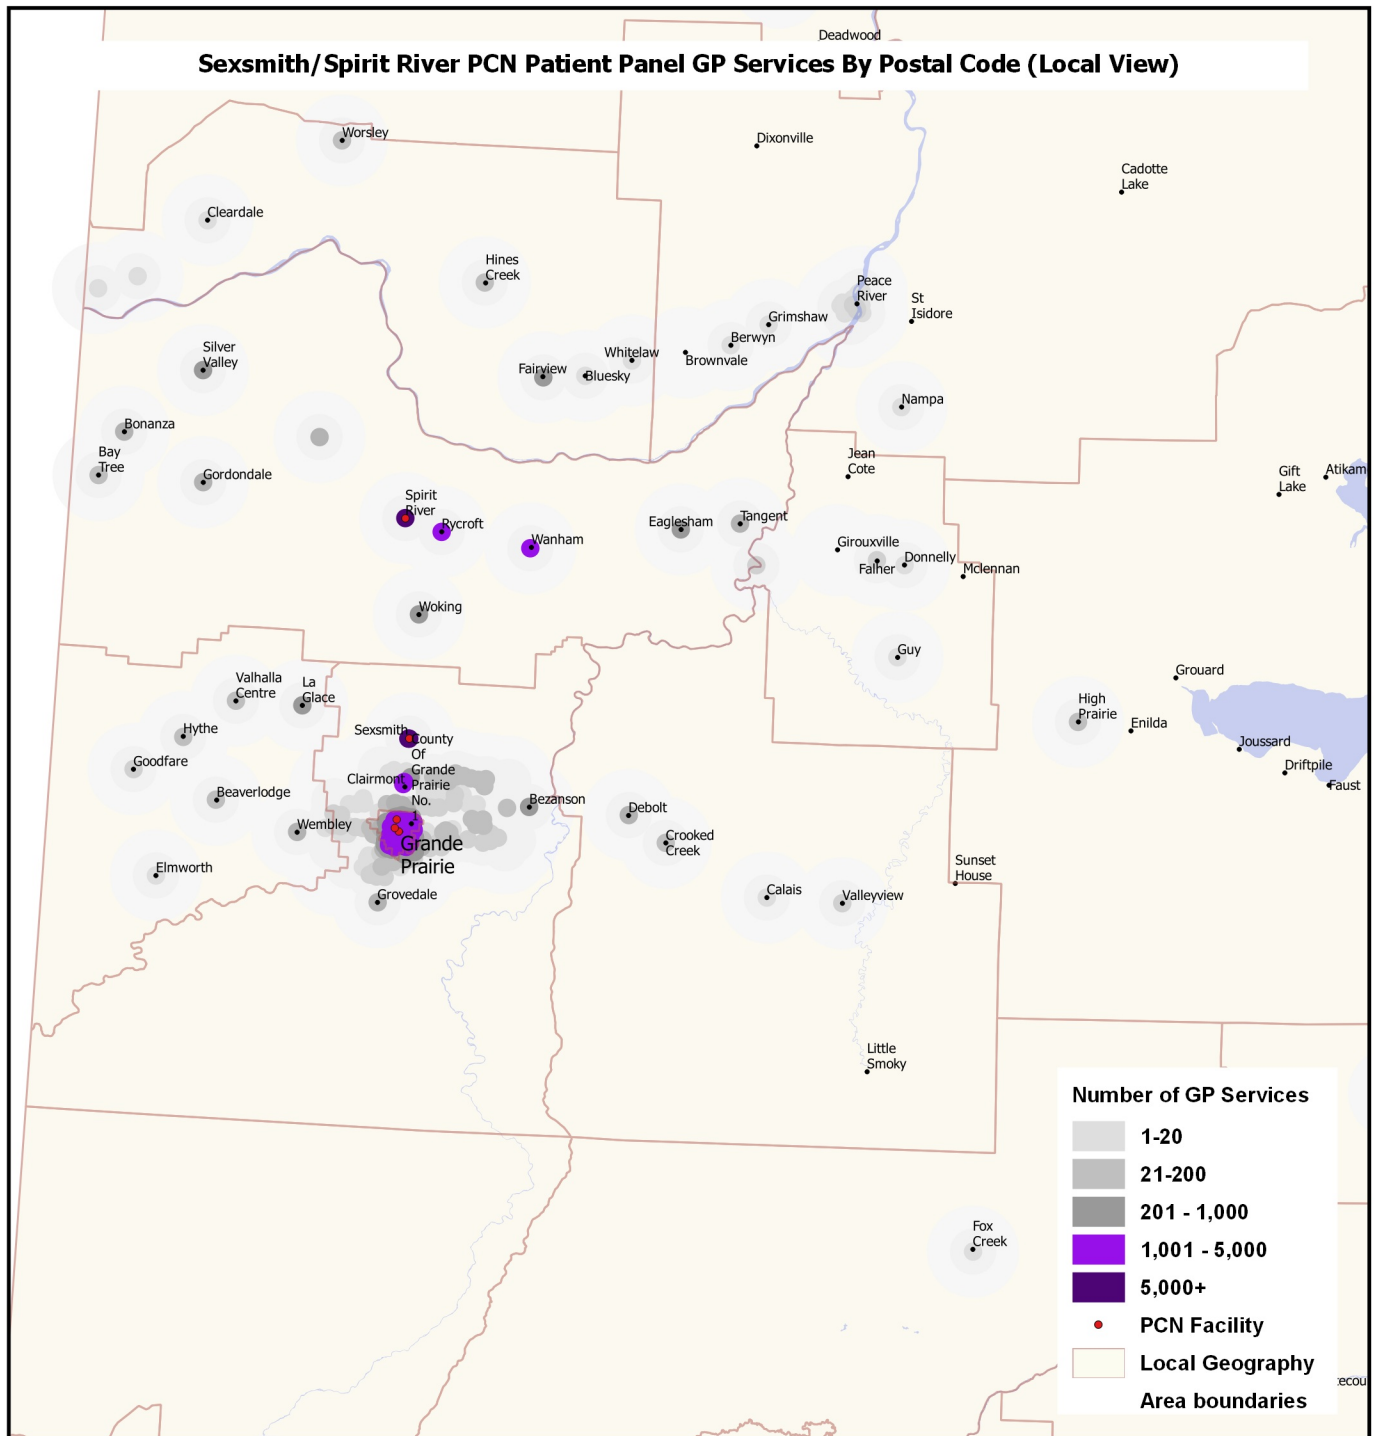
Sexsmith/Spirit River PCN Patient Panel GP Services By Postal Code (Local View)

Deadwood
Worsley
Dixonville
Cadotte Lake
Cleardale
Hines Creek
Peace River
St Isidore
Grimshaw
Berwyn
Whitelaw
Brownvale
Fairview
Bluesky
Silver Valley
Nampa
Bonanza
Bay Tree
Gordondale
Jean Cote
Gift Lake
Atikam
Spirit River
Rycroft
Wanham
Eaglesham
Tangent
Girouxville
Donnelly
Falher
Mclennan
Woking
Guy
Grouard
Valhalla Centre
La Glace
High Prairie
Enilda
Hythe
Sexsmith
County Of Grande Prairie No. 1
Joussard
Driftpile
Faust
Goodfare
Clairmont
Beaverlodge
Bezanson
Debolt
Wembley
Crooked Creek
Grande Prairie
Elmworth
Sunset House
Grovedale
Calais
Valleyview
Little Smoky
Fox Creek
ecou

Number of GP Services
1-20
21-200
201 - 1,000
1,001 - 5,000
5,000+
PCN Facility
Local Geography
Area boundaries